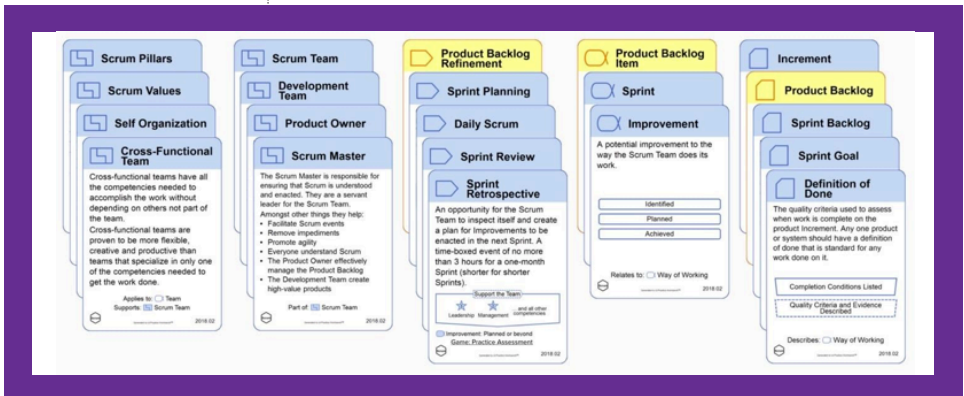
Scrum Pillars

Scrum Values

Self Organization

Cross-Functional Team

Cross-functional teams have all the competencies needed to accomplish the work without depending on others not part of the team.

Cross-functional teams are proven to be more flexible, creative and productive than teams that specialize in only one of the competencies needed to get the work done.

Applies to: Team

Supports: Scrum Team

2018.02

Scrum Team

Development Team

Product Owner

Scrum Master

The Scrum Master is responsible for ensuring that Scrum is understood and enacted. They are a servant leader for the Scrum Team. Amongst other things they help:

- Facilitate Scrum events
- Remove impediments
- Promote agility
- Everyone understand Scrum
- The Product Owner effectively manage the Product Backlog
- The Development Team create high-value products

Part of: Scrum Team

2018.02

Product Backlog Refinement

Sprint Planning

Daily Scrum

Sprint Review

Sprint Retrospective

An opportunity for the Scrum Team to inspect itself and create a plan for Improvements to be enacted in the next Sprint. A time-boxed event of no more than 3 hours for a one-month Sprint (shorter for shorter Sprints).

Support the Team

Leadership Management and all other competencies

Improvement: Planned or beyond

Game: Practice Assessment

2018.02

Product Backlog Item

Sprint

Improvement

A potential improvement to the way the Scrum Team does its work.

Identified

Planned

Achieved

Relates to: Way of Working

2018.02

Increment

Product Backlog

Sprint Backlog

Sprint Goal

Definition of Done

The quality criteria used to assess when work is complete on the product Increment. Any one product or system should have a definition of done that is standard for any work done on it.

Completion Conditions Listed

Quality Criteria and Evidence Described

Describes: Way of Working

2018.02